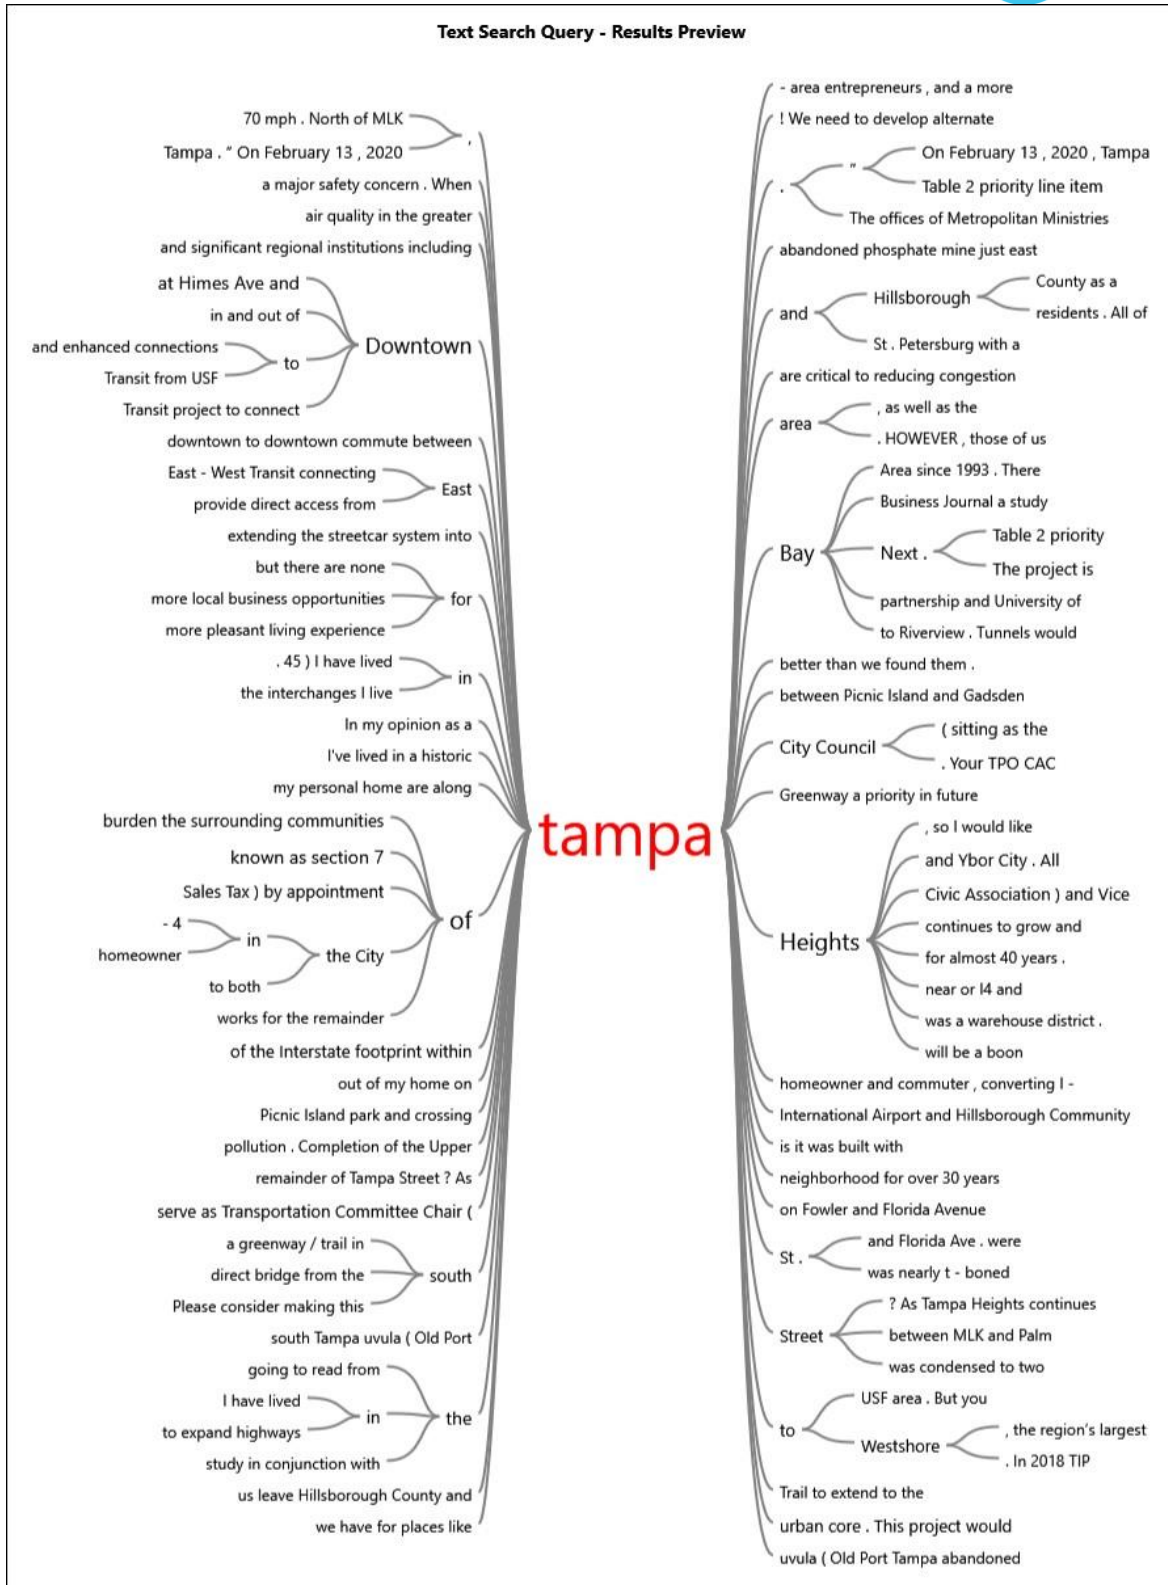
Text Search Query - Results Preview

70 mph . North of MLK
Tampa . " On February 13 , 2020
,
a major safety concern . When
air quality in the greater
and significant regional institutions including
at Himes Ave and
in and out of
and enhanced connections
Transit from USF
to
Transit project to connect
Downtown
downtown to downtown commute between
East - West Transit connecting
provide direct access from
East
extending the streetcar system into
but there are none
more local business opportunities
more pleasant living experience
for
. 45 ) I have lived
the interchanges I live
in
In my opinion as a
I've lived in a historic
my personal home are along
burden the surrounding communities
known as section 7
Sales Tax ) by appointment
- 4
homeowner
in
to both
the City
works for the remainder
of
of the Interstate footprint within
out of my home on
Picnic Island park and crossing
pollution . Completion of the Upper
remainder of Tampa Street ? As
serve as Transportation Committee Chair (
a greenway / trail in
direct bridge from the
Please consider making this
south
south Tampa uvula ( Old Port
going to read from
I have lived
to expand highways
in
study in conjunction with
the
us leave Hillsborough County and
we have for places like

tampa

- area entrepreneurs , and a more
! We need to develop alternate
.
"
On February 13 , 2020 , Tampa
Table 2 priority line item
The offices of Metropolitan Ministries
abandoned phosphate mine just east
and
Hillsborough
County as a
residents . All of
St . Petersburg with a
are critical to reducing congestion
area
, as well as the
. HOWEVER , those of us
Bay
Area since 1993 . There
Business Journal a study
Next .
Table 2 priority
The project is
partnership and University of
to Riverview . Tunnels would
better than we found them .
between Picnic Island and Gadsden
City Council
( sitting as the
. Your TPO CAC
Greenway a priority in future
Heights
, so I would like
and Ybor City . All
Civic Association ) and Vice
continues to grow and
for almost 40 years .
near or I4 and
was a warehouse district .
will be a boon
homeowner and commuter , converting I -
International Airport and Hillsborough Community
is it was built with
neighborhood for over 30 years
on Fowler and Florida Avenue
St .
and Florida Ave . were
was nearly t - boned
Street
? As Tampa Heights continues
between MLK and Palm
was condensed to two
to
USF area . But you
Westshore
, the region's largest
. In 2018 TIP
Trail to extend to the
urban core . This project would
uvula ( Old Port Tampa abandoned